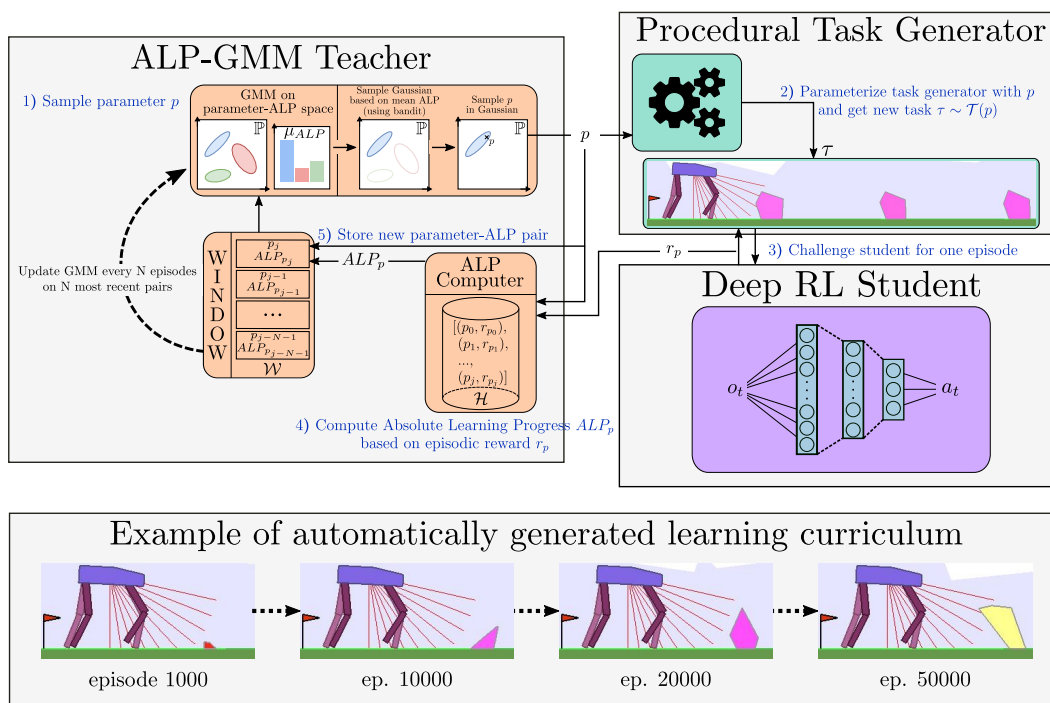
ALP-GMM Teacher

1) Sample parameter $p$

GMM on parameter-ALP space

$\mathbb{P}$

$\mu_{ALP}$

Sample Gaussian based on mean ALP (using bandit)

$\mathbb{P}$

Sample $p$ in Gaussian

$\mathbb{P}$

$p$

$p$

Procedural Task Generator

2) Parameterize task generator with $p$ and get new task $\tau \sim \mathcal{T}(p)$

$\tau$

5) Store new parameter-ALP pair

$r_p$

3) Challenge student for one episode

Update GMM every N episodes on N most recent pairs

W I N D O W

$p_j$ $ALP_{p_j}$

$p_{j-1}$ $ALP_{p_{j-1}}$

...

$p_{j-N-1}$ $ALP_{p_{j-N-1}}$

$\mathcal{W}$

$ALP_p$

ALP Computer

$[(p_0, r_{p_0}),$ $(p_1, r_{p_1}),$ $...,$ $(p_j, r_{p_j})]$

$\mathcal{H}$

4) Compute Absolute Learning Progress $ALP_p$ based on episodic reward $r_p$

Deep RL Student

$o_t$

$a_t$

Example of automatically generated learning curriculum

episode 1000

ep. 10000

ep. 20000

ep. 50000